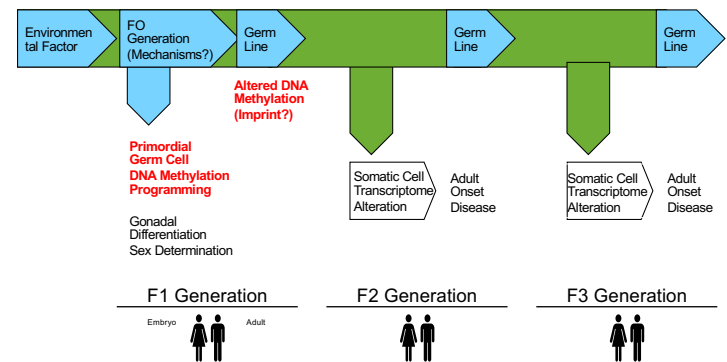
Environmental Factor

FO Generation (Mechanisms?)

Germ Line

Germ Line

Germ Line

Altered DNA Methylation (Imprint?)

Primordial Germ Cell DNA Methylation Programming

Gonadal Differentiation Sex Determination

Somatic Cell Transcriptome Alteration

Adult Onset Disease

Somatic Cell Transcriptome Alteration

Adult Onset Disease

F1 Generation

Embryo

Adult

F2 Generation

F3 Generation